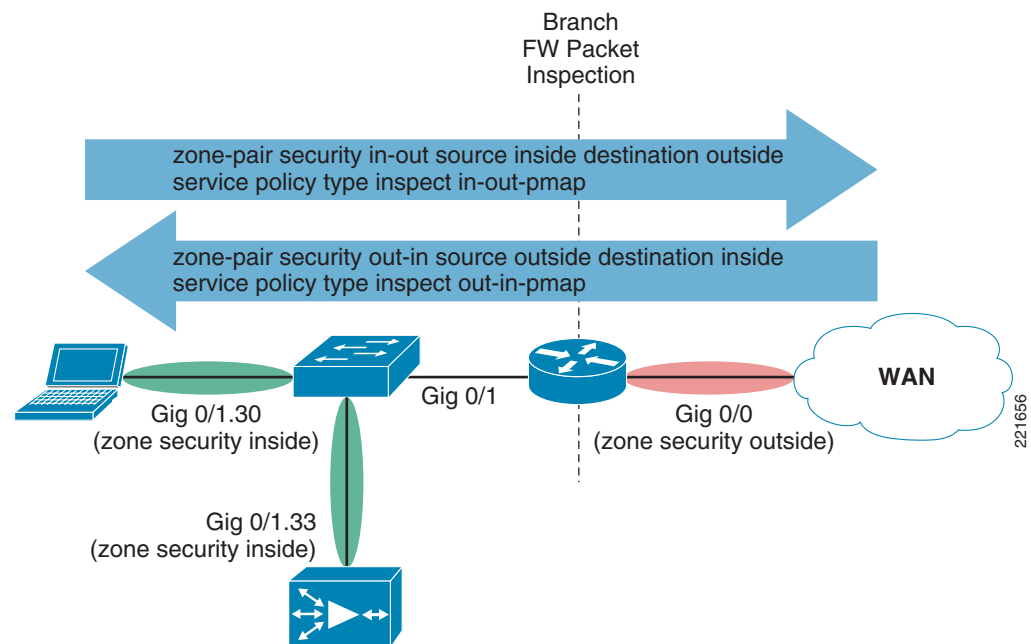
Branch
FW Packet
Inspection

zone-pair security in-out source inside destination outside
service policy type inspect in-out-pmap

zone-pair security out-in source outside destination inside
service policy type inspect out-in-pmap

Gig 0/1.30
(zone security inside)

Gig 0/1

Gig 0/0
(zone security outside)

WAN

221656

Gig 0/1.33
(zone security inside)